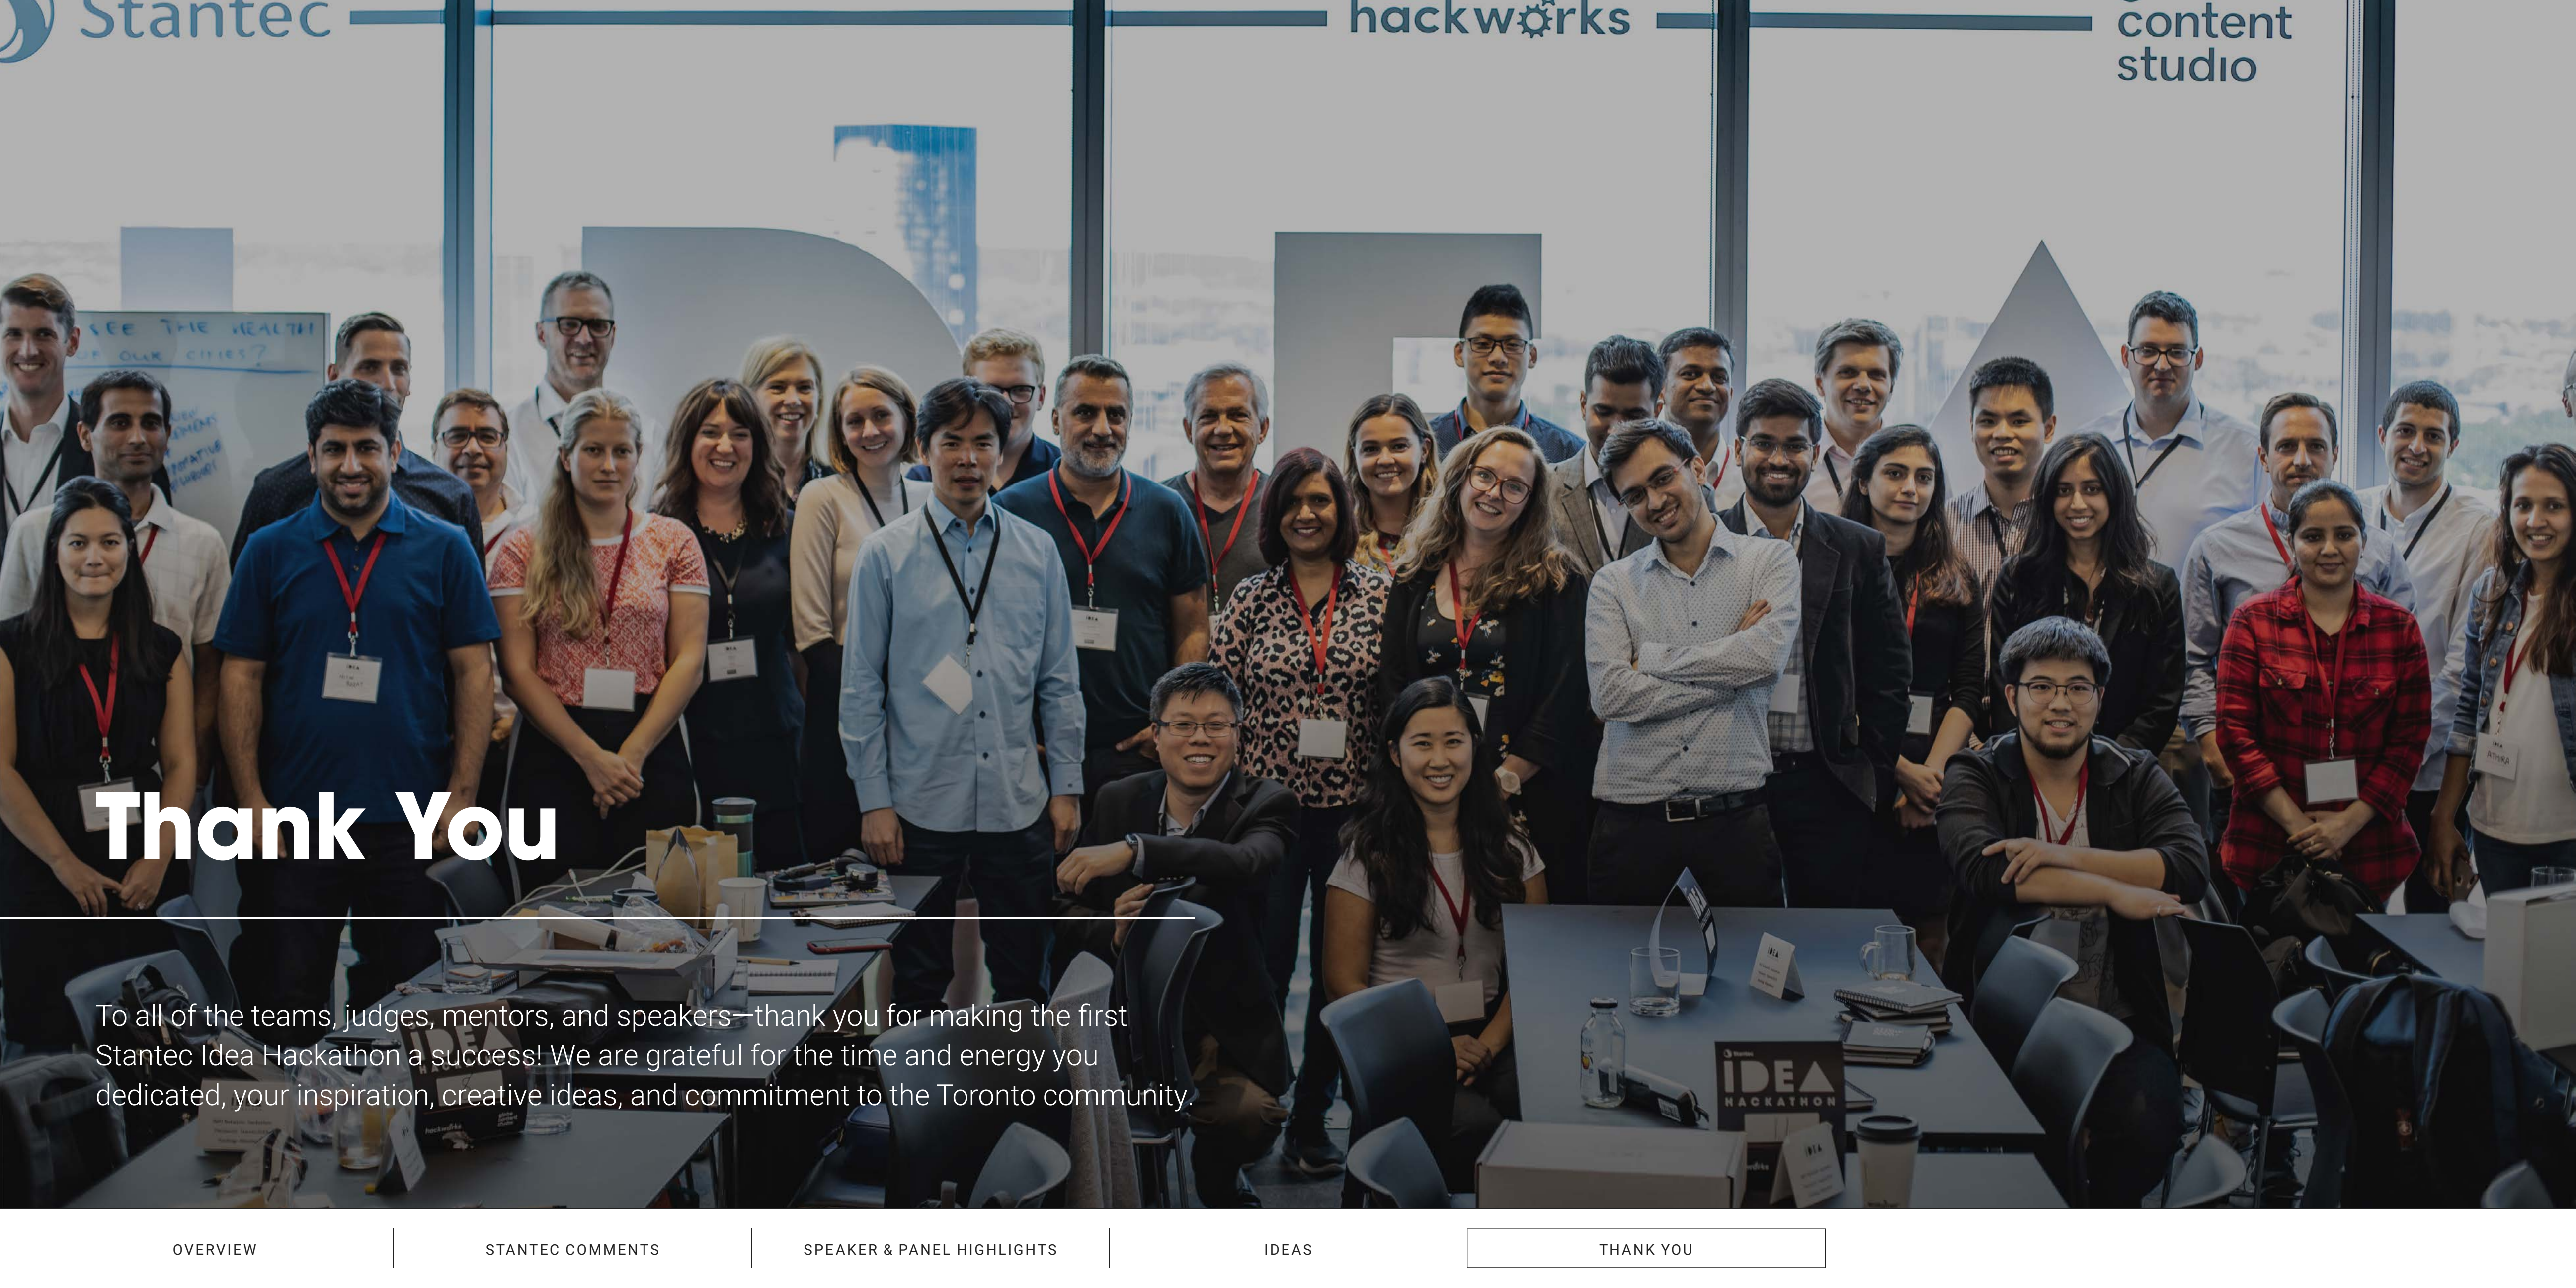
Stantec hackworks content studio

SEE THE HEALTH OF OUR CITIES?

Thank You

To all of the teams, judges, mentors, and speakers—thank you for making the first Stantec Idea Hackathon a success! We are grateful for the time and energy you dedicated, your inspiration, creative ideas, and commitment to the Toronto community.

IDEA HACKATHON

OVERVIEW | STANTEC COMMENTS | SPEAKER & PANEL HIGHLIGHTS | IDEAS | THANK YOU